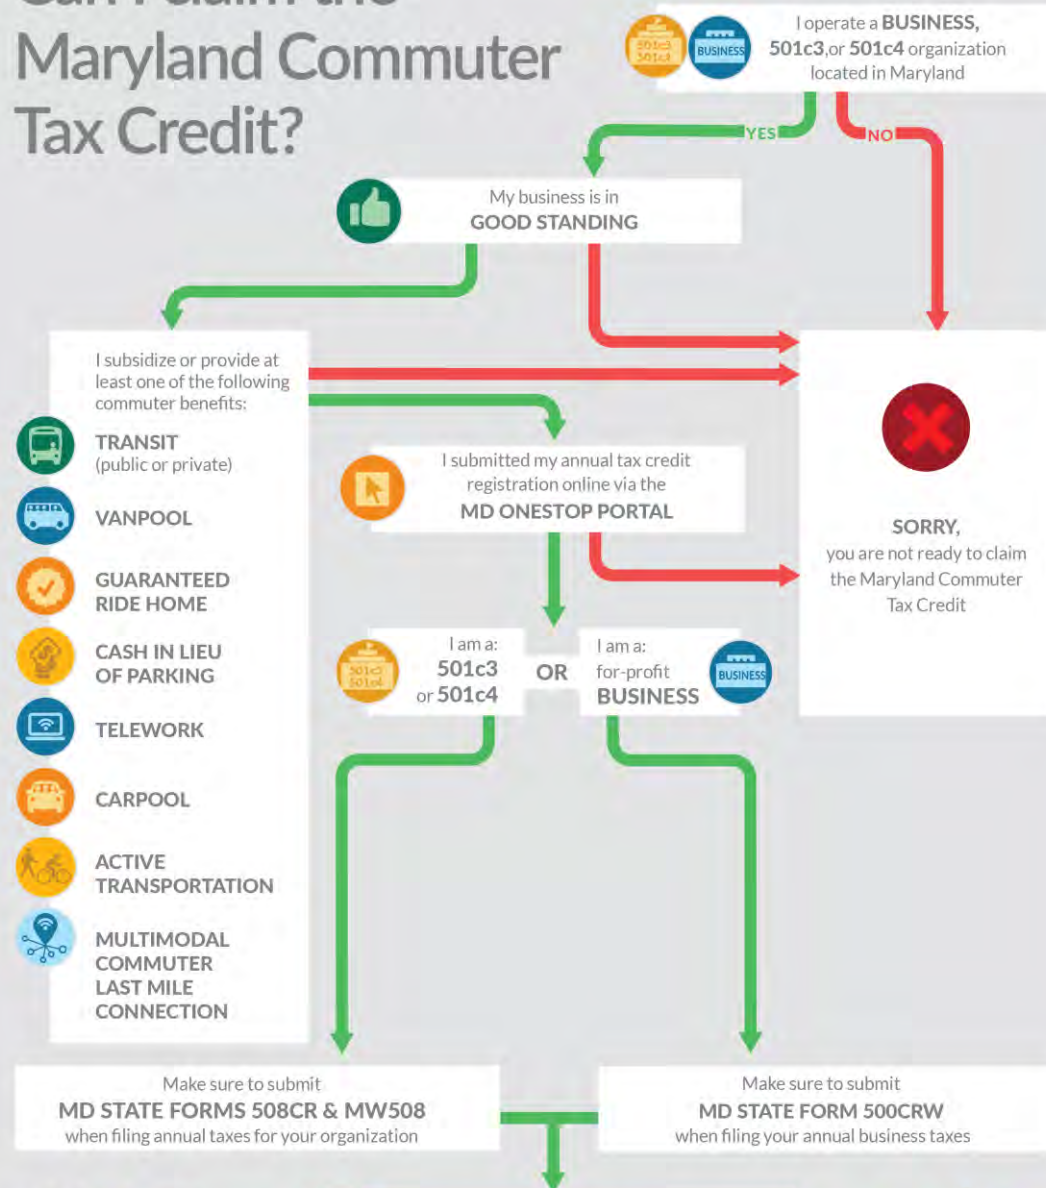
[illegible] Maryland Commuter Tax Credit?

501c3 501c4 BUSINESS I operate a BUSINESS, 501c3, or 501c4 organization located in Maryland

YES

NO

My business is in GOOD STANDING

I subsidize or provide at least one of the following commuter benefits:

TRANSIT (public or private)

VANPOOL

GUARANTEED RIDE HOME

CASH IN LIEU OF PARKING

TELEWORK

CARPOOL

ACTIVE TRANSPORTATION

MULTIMODAL COMMUTER LAST MILE CONNECTION

I submitted my annual tax credit registration online via the MD ONESTOP PORTAL

SORRY, you are not ready to claim the Maryland Commuter Tax Credit

501c3 501c4 I am a: 501c3 or 501c4

OR

I am a: for-profit BUSINESS

BUSINESS

Make sure to submit MD STATE FORMS 508CR & MW508 when filing annual taxes for your organization

Make sure to submit MD STATE FORM 500CRW when filing your annual business taxes